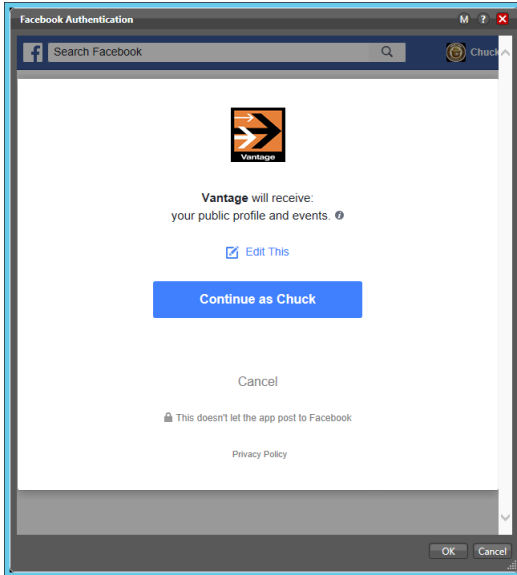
Facebook Authentication

M ? X

Search Facebook

Chuck

Vantage

Vantage will receive:
your public profile and events.

Edit This

Continue as Chuck

Cancel

This doesn't let the app post to Facebook

Privacy Policy

OK Cancel